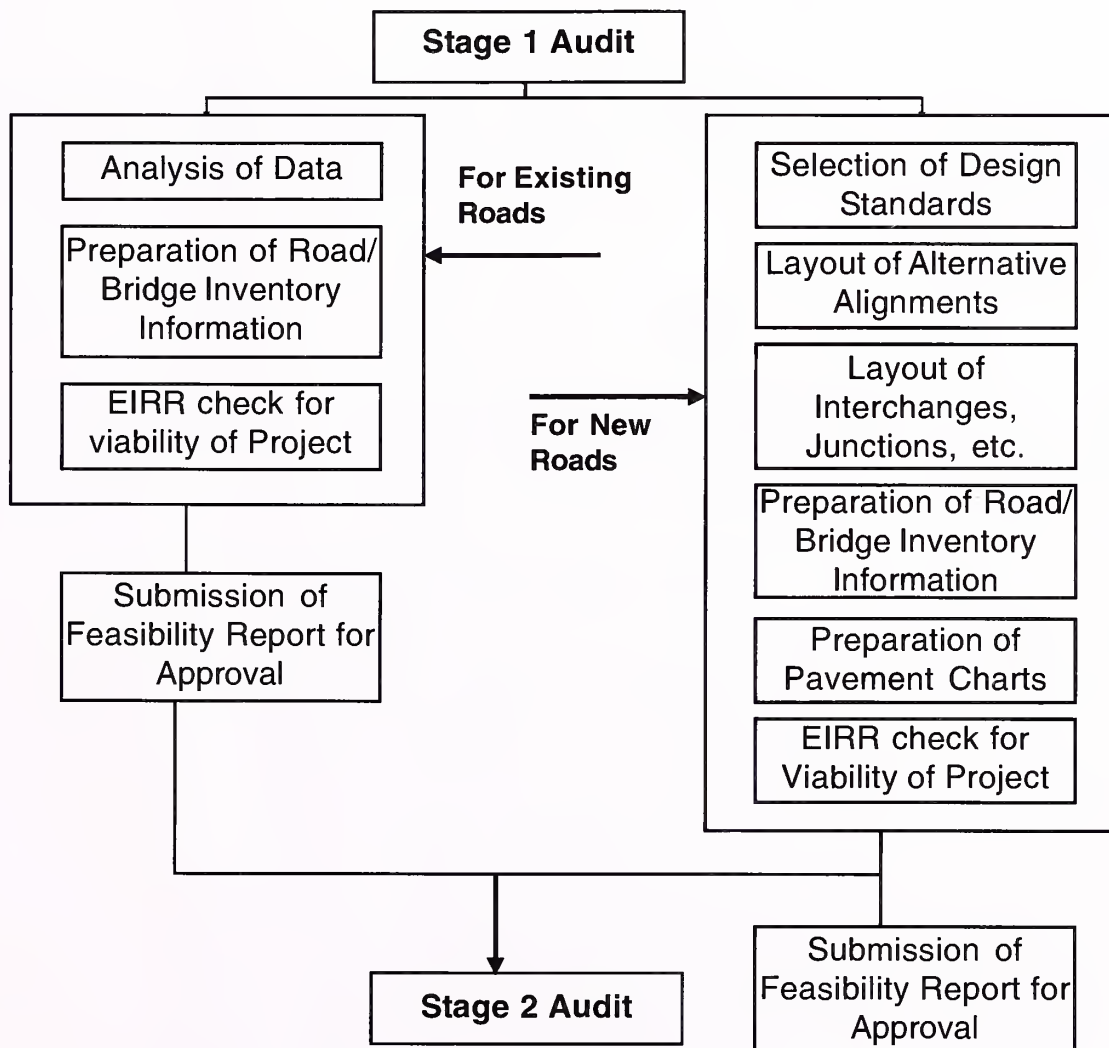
Stage 1 Audit

Analysis of Data

Preparation of Road/ Bridge Inventory Information

EIRR check for viability of Project

For Existing Roads

For New Roads

Selection of Design Standards

Layout of Alternative Alignments

Layout of Interchanges, Junctions, etc.

Preparation of Road/ Bridge Inventory Information

Preparation of Pavement Charts

EIRR check for Viability of Project

Submission of Feasibility Report for Approval

Submission of Feasibility Report for Approval

Stage 2 Audit